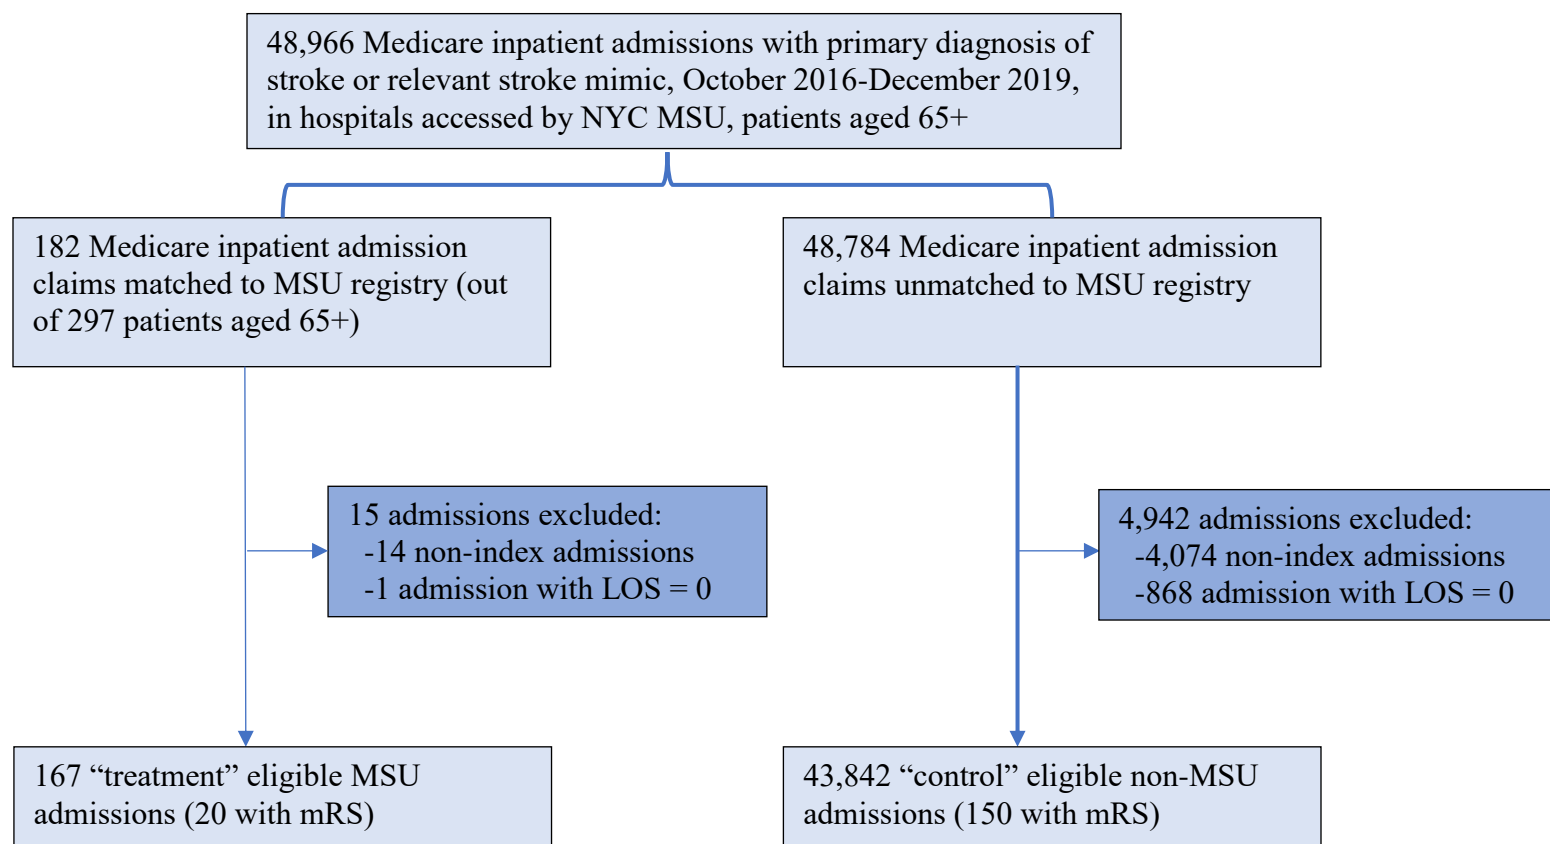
48,966 Medicare inpatient admissions with primary diagnosis of stroke or relevant stroke mimic, October 2016-December 2019, in hospitals accessed by NYC MSU, patients aged 65+

182 Medicare inpatient admission claims matched to MSU registry (out of 297 patients aged 65+)

48,784 Medicare inpatient admission claims unmatched to MSU registry

15 admissions excluded:
-14 non-index admissions
-1 admission with LOS = 0

4,942 admissions excluded:
-4,074 non-index admissions
-868 admission with LOS = 0

167 “treatment” eligible MSU admissions (20 with mRS)

43,842 “control” eligible non-MSU admissions (150 with mRS)